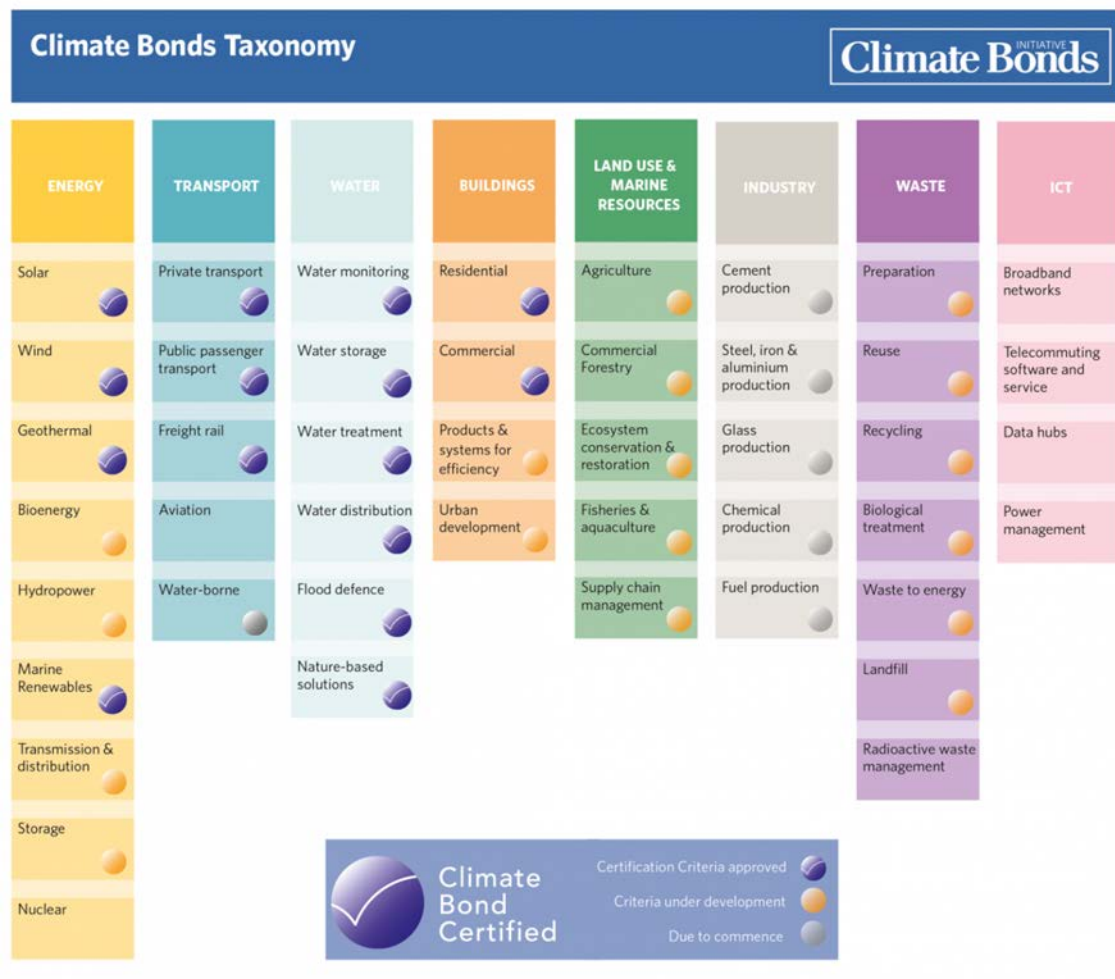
Climate Bonds Taxonomy

Climate Bonds INITIATIVE

ENERGY
Solar
Wind
Geothermal
Bioenergy
Hydropower
Marine Renewables
Transmission & distribution
Storage
Nuclear

TRANSPORT
Private transport
Public passenger transport
Freight rail
Aviation
Water-borne

WATER
Water monitoring
Water storage
Water treatment
Water distribution
Flood defence
Nature-based solutions

BUILDINGS
Residential
Commercial
Products & systems for efficiency
Urban development

LAND USE & MARINE RESOURCES
Agriculture
Commercial Forestry
Ecosystem conservation & restoration
Fisheries & aquaculture
Supply chain management

INDUSTRY
Cement production
Steel, iron & aluminium production
Glass production
Chemical production
Fuel production

WASTE
Preparation
Reuse
Recycling
Biological treatment
Waste to energy
Landfill
Radioactive waste management

ICT
Broadband networks
Telecommuting software and service
Data hubs
Power management

Climate Bond Certified
Certification Criteria approved
Criteria under development
Due to commence